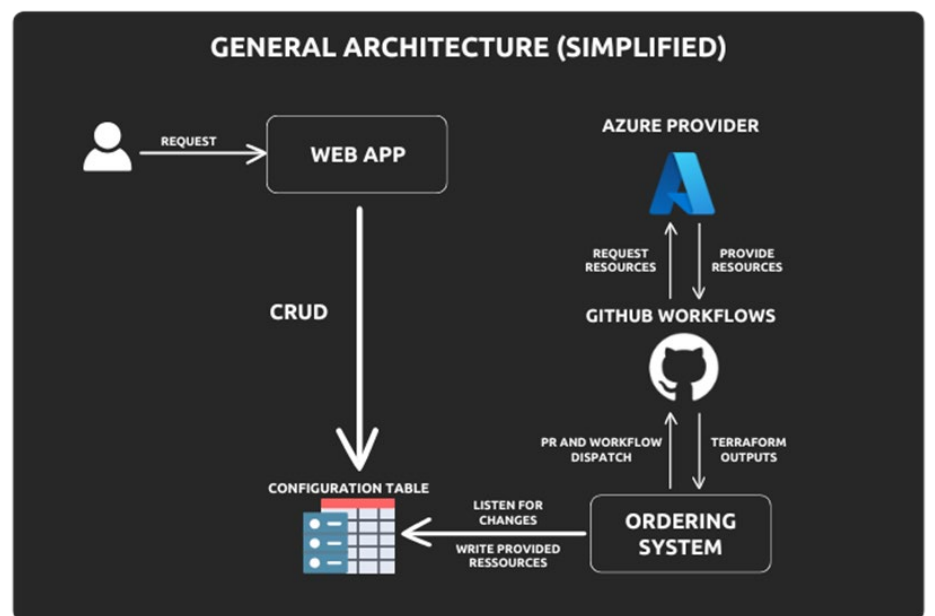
GENERAL ARCHITECTURE (SIMPLIFIED)

REQUEST

WEB APP

CRUD

CONFIGURATION TABLE

AZURE PROVIDER

REQUEST RESOURCES

PROVIDE RESOURCES

GITHUB WORKFLOWS

PR AND WORKFLOW DISPATCH

TERRAFORM OUTPUTS

LISTEN FOR CHANGES

WRITE PROVIDED RESSOURCES

ORDERING SYSTEM